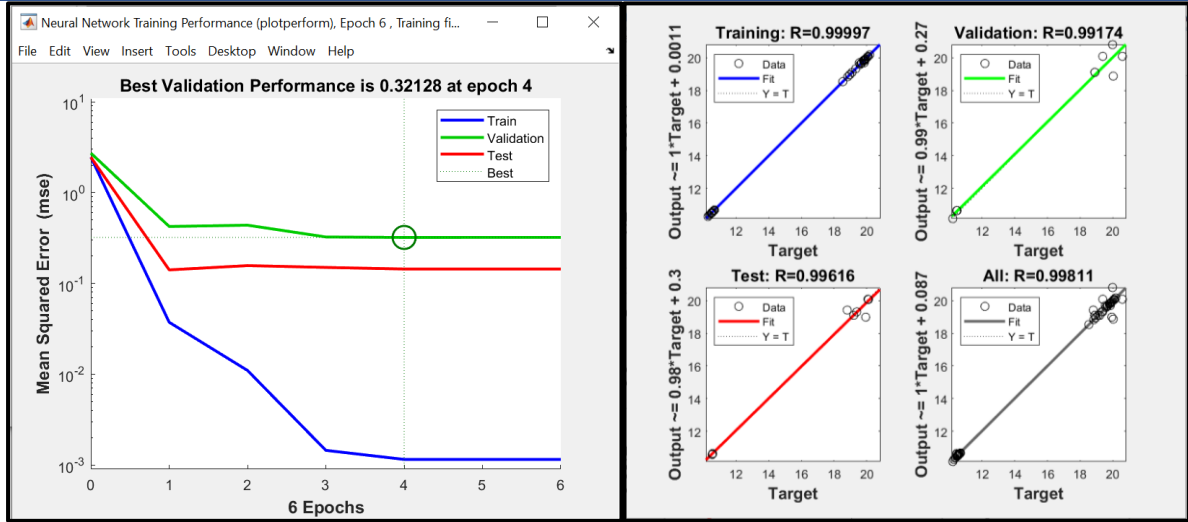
Neural Network Training Performance (plotperform), Epoch 6 , Training fi...

File Edit View Insert Tools Desktop Window Help

Best Validation Performance is 0.32128 at epoch 4

Train
Validation
Test
Best

Mean Squared Error (mse)

$10^{1}$
$10^{0}$
$10^{-1}$
$10^{-2}$
$10^{-3}$

0 1 2 3 4 5 6

6 Epochs

Training: R=0.99997

Data
Fit
Y = T

Output ~= 1*Target + 0.0011

20 18 16 14 12

12 14 16 18 20

Target

Validation: R=0.99174

Data
Fit
Y = T

Output ~= 0.99*Target + 0.27

20 18 16 14 12

12 14 16 18 20

Target

Test: R=0.99616

Data
Fit
Y = T

Output ~= 0.98*Target + 0.3

20 18 16 14 12

12 14 16 18 20

Target

All: R=0.99811

Data
Fit
Y = T

Output ~= 1*Target + 0.087

20 18 16 14 12

12 14 16 18 20

Target